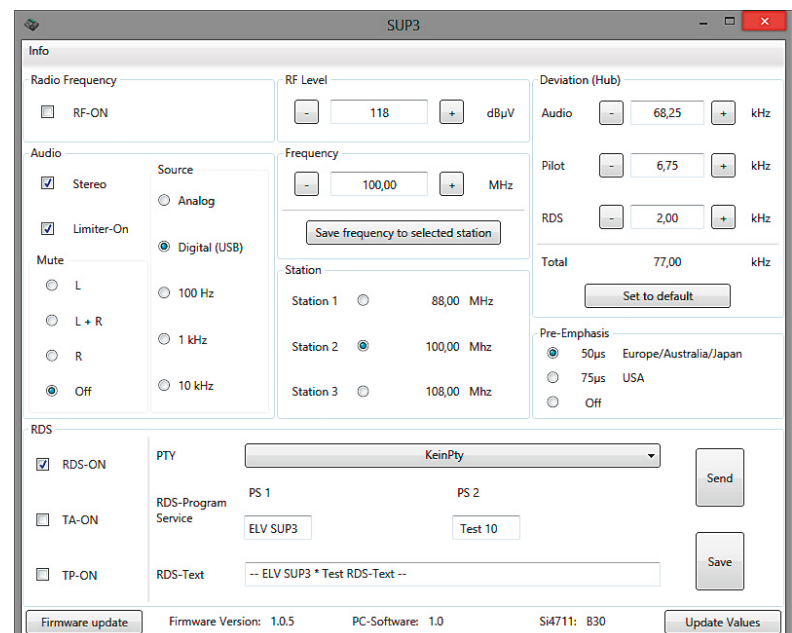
SUP3

Info

Radio Frequency

RF-ON

RF Level

-
118
+
dBµV

Deviation (Hub)

Audio
-
68,25
+
kHz

Audio

Stereo

Limiter-On

Source

Analog

Digital (USB)

100 Hz

1 kHz

10 kHz

Mute

L

L + R

R

Off

Frequency

-
100,00
+
MHz

Save frequency to selected station

Pilot
-
6,75
+
kHz

RDS
-
2,00
+
kHz

Total
77,00
kHz

Set to default

Station

Station 1
88,00
MHz

Station 2
100,00
Mhz

Station 3
108,00
Mhz

Pre-Emphasis

50µs
Europe/Australia/Japan

75µs
USA

Off

RDS

RDS-ON

TA-ON

TP-ON

PTY

KeinPty

RDS-Program Service

PS 1

ELV SUP3

PS 2

Test 10

RDS-Text

-- ELV SUP3 * Test RDS-Text --

Send

Save

Firmware update

Firmware Version: 1.0.5

PC-Software: 1.0

Si4711: B30

Update Values